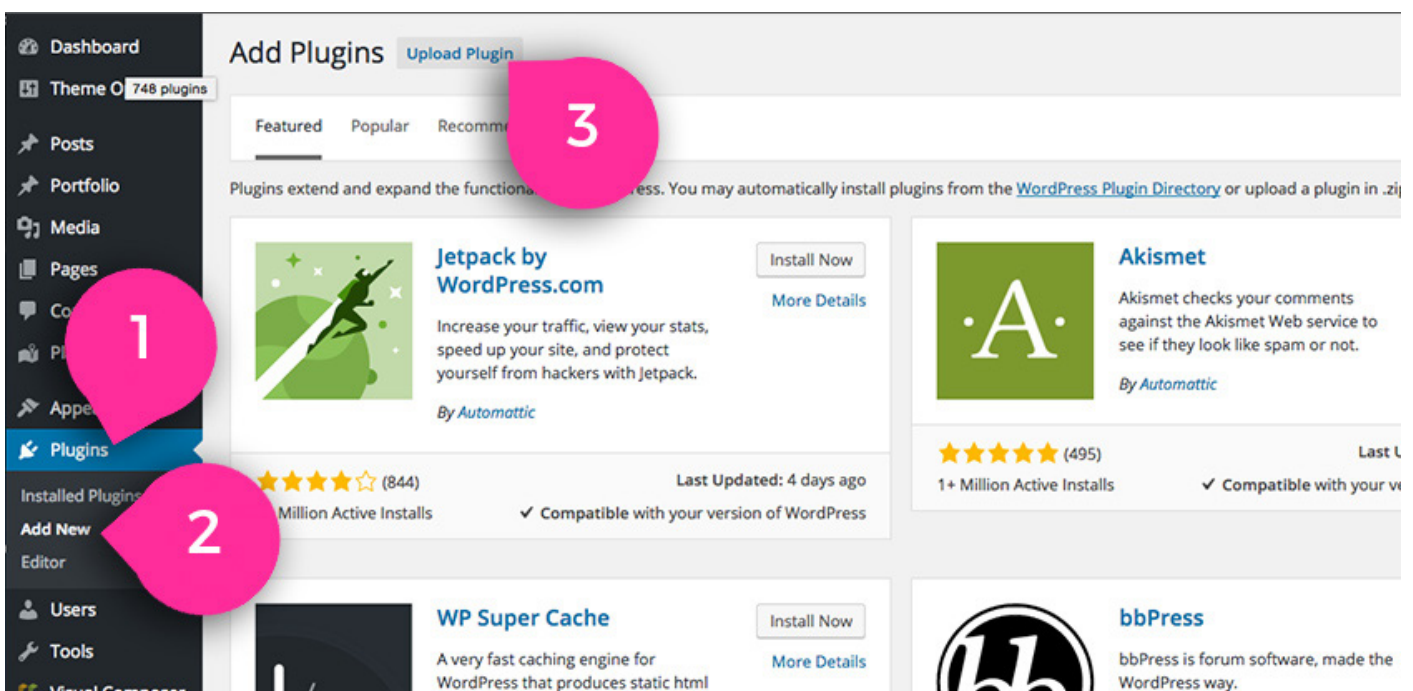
Dashboard
Theme O 748 plugins
Posts
Portfolio
Media
Pages
Co
Pl
Appe
Plugins
Installed Plugins
Add New
Editor
Users
Tools

Add Plugins Upload Plugin

3

Featured Popular Recomme

Plugins extend and expand the functiona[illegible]ess. You may automatically install plugins from the WordPress Plugin Directory or upload a plugin in .zi

Jetpack by WordPress.com
Install Now
More Details
Increase your traffic, view your stats, speed up your site, and protect yourself from hackers with Jetpack.
By Automattic
(844)
Last Updated: 4 days ago
Million Active Installs
✓ Compatible with your version of WordPress

Akismet
Akismet checks your comments against the Akismet Web service to see if they look like spam or not.
By Automattic
(495)
Last U
1+ Million Active Installs
✓ Compatible with your ve

1

2

WP Super Cache
Install Now
More Details
A very fast caching engine for WordPress that produces static html

bbPress
bbPress is forum software, made the WordPress way.